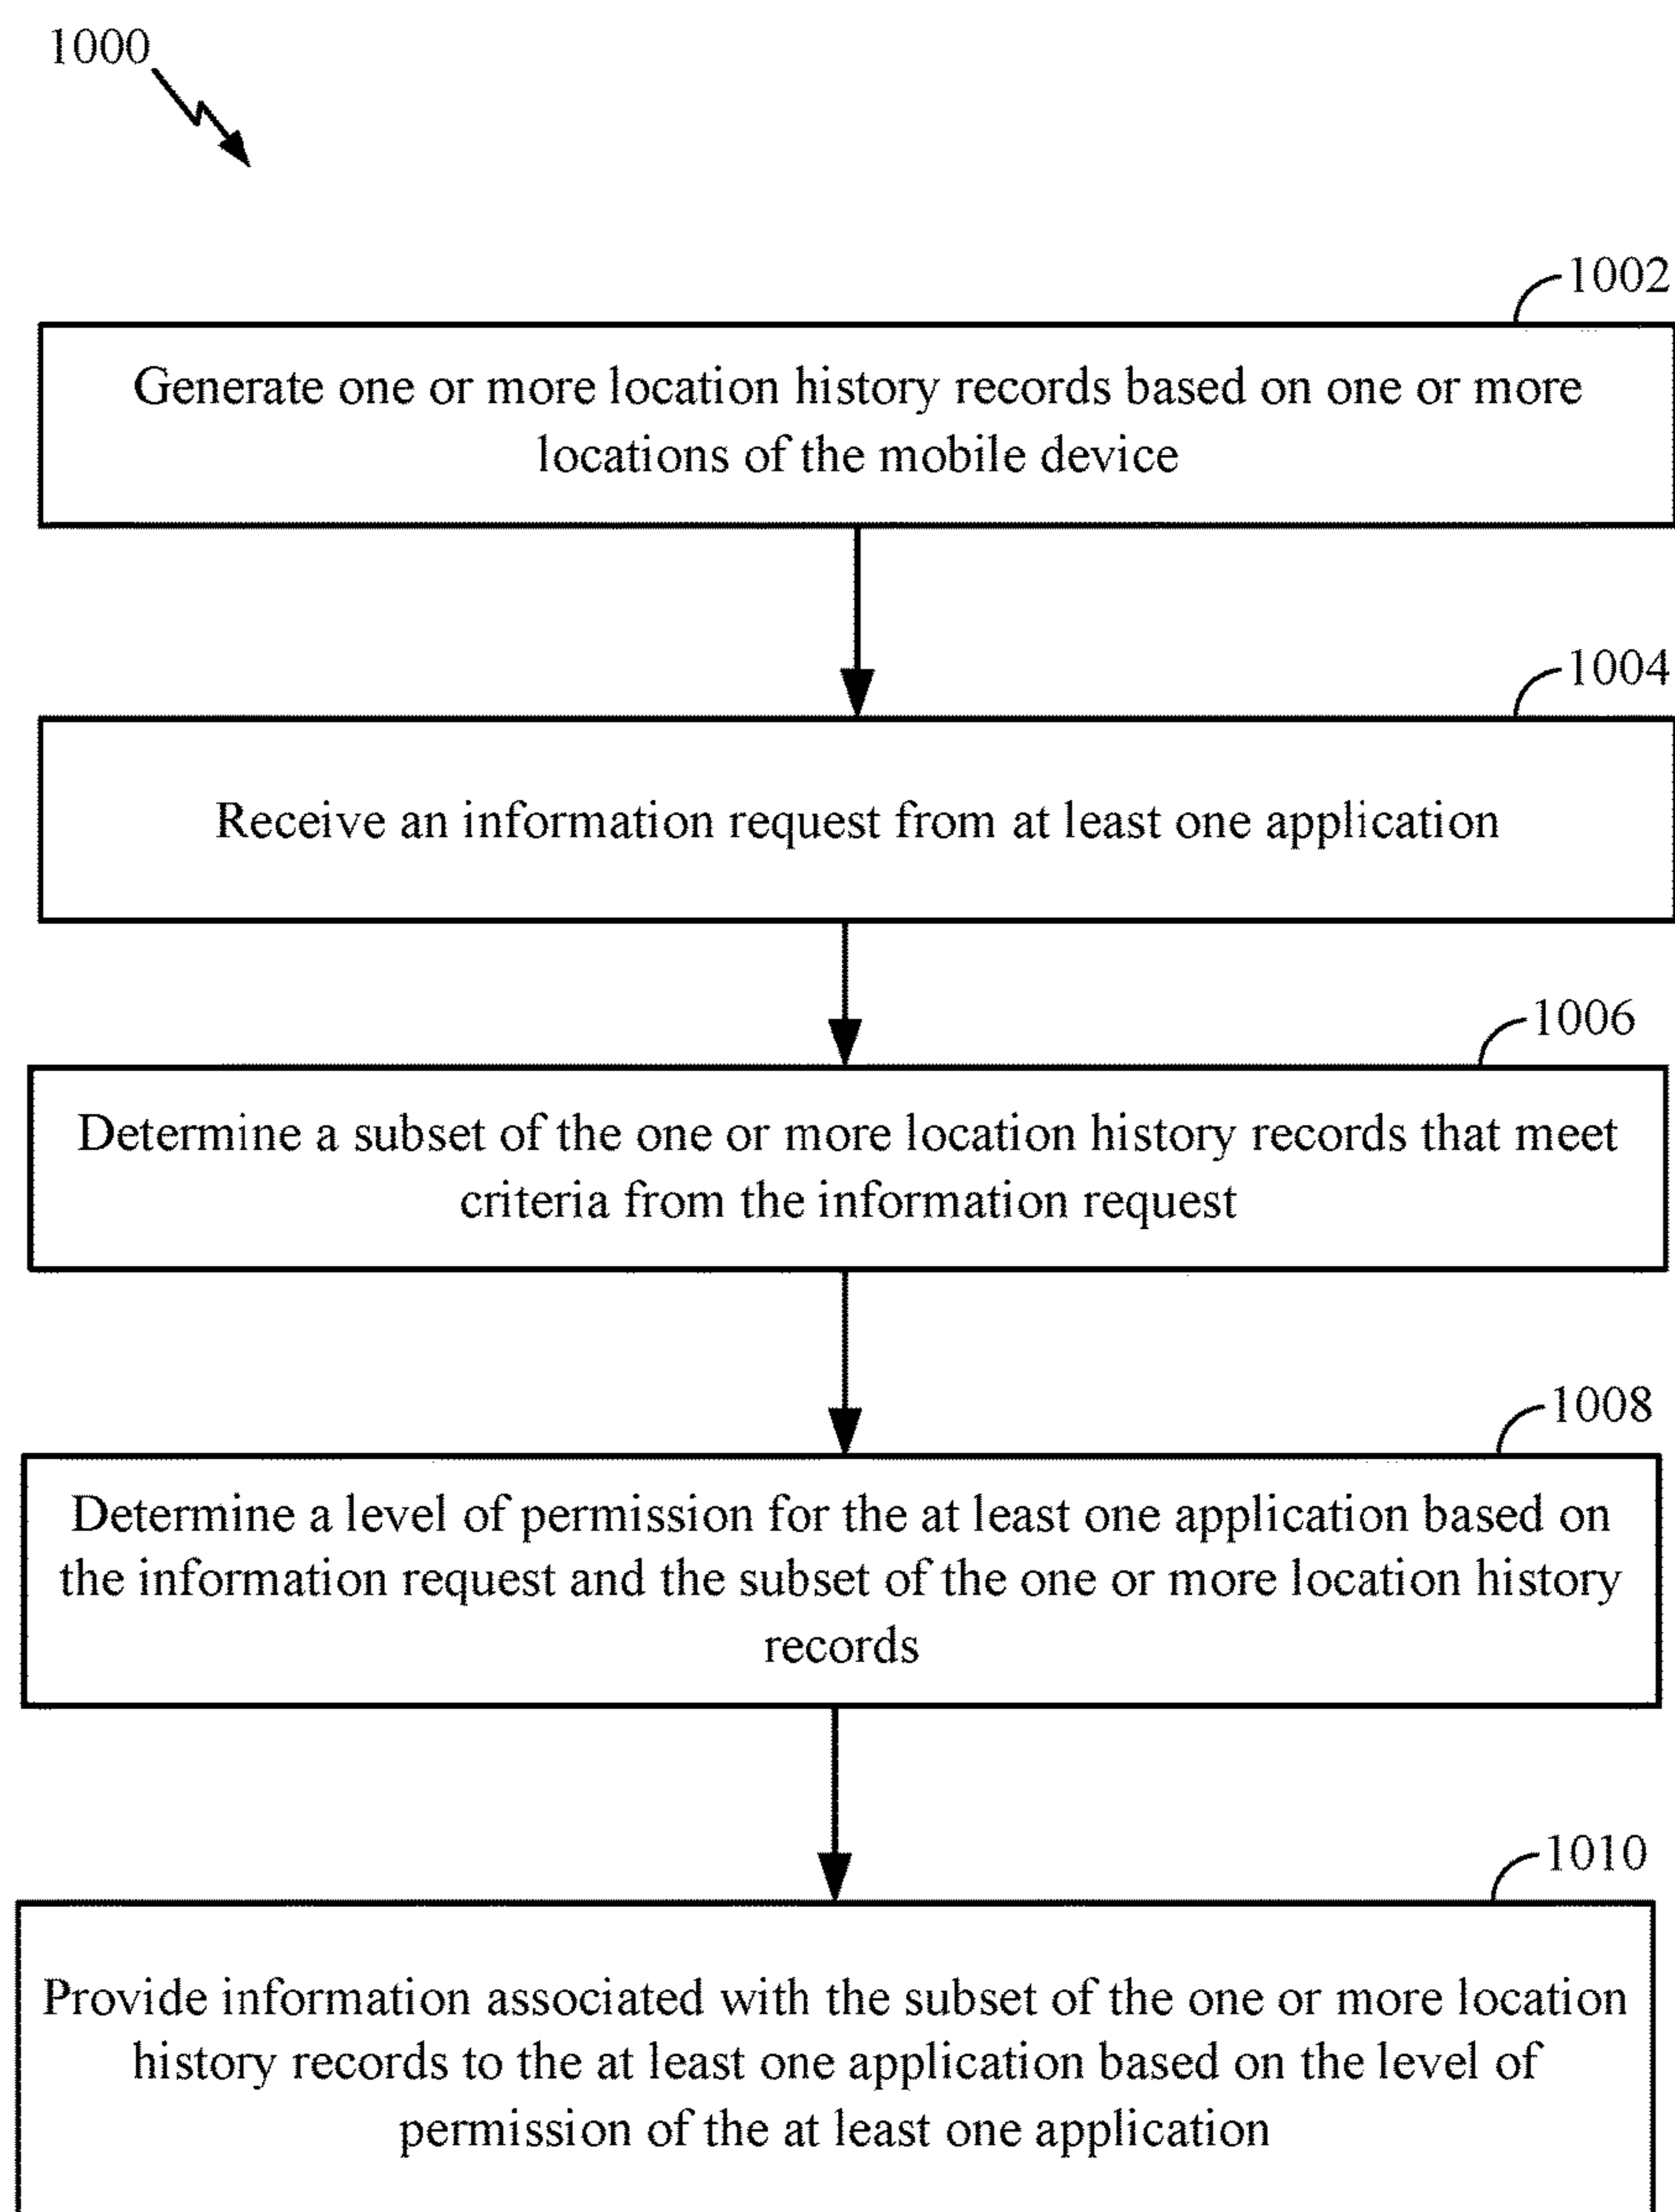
1000

1002

Generate one or more location history records based on one or more locations of the mobile device

1004

Receive an information request from at least one application

1006

Determine a subset of the one or more location history records that meet criteria from the information request

1008

Determine a level of permission for the at least one application based on the information request and the subset of the one or more location history records

1010

Provide information associated with the subset of the one or more location history records to the at least one application based on the level of permission of the at least one application